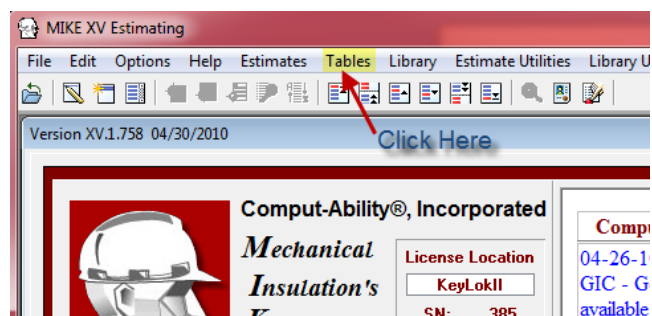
MIKE XV Estimating

File Edit Options Help Estimates Tables Library Estimate Utilities Library U

Version XV.1.758 04/30/2010

Click Here

Comput-Ability®, Incorporated

Mechanical Insulation's K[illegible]

License Location

KeyLokII

SN: 385

Compu

04-26-1

GIC - G

available